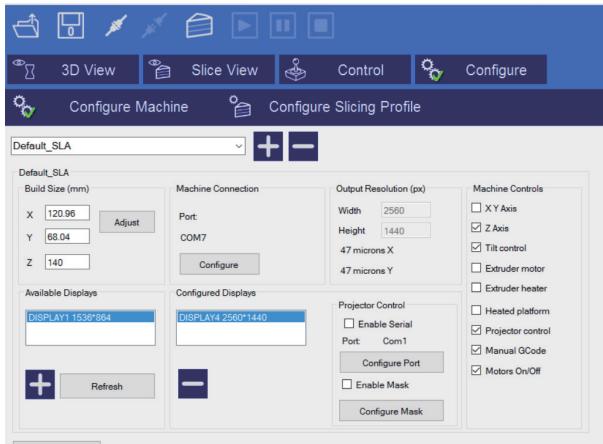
3D View
Slice View
Control
Configure

Configure Machine
Configure Slicing Profile

Default_SLA

Default_SLA

Build Size (mm)
X 120.96
Y 68.04
Z 140
Adjust

Machine Connection
Port:
COM7
Configure

Output Resolution (px)
Width 2560
Height 1440
47 microns X
47 microns Y

Machine Controls
X Y Axis
Z Axis
Tilt control
Extruder motor
Extruder heater
Heated platform
Projector control
Manual GCode
Motors On/Off

Available Displays
DISPLAY1 1536*864
Refresh

Configured Displays
DISPLAY4 2560*1440

Projector Control
Enable Serial
Port: Com1
Configure Port
Enable Mask
Configure Mask